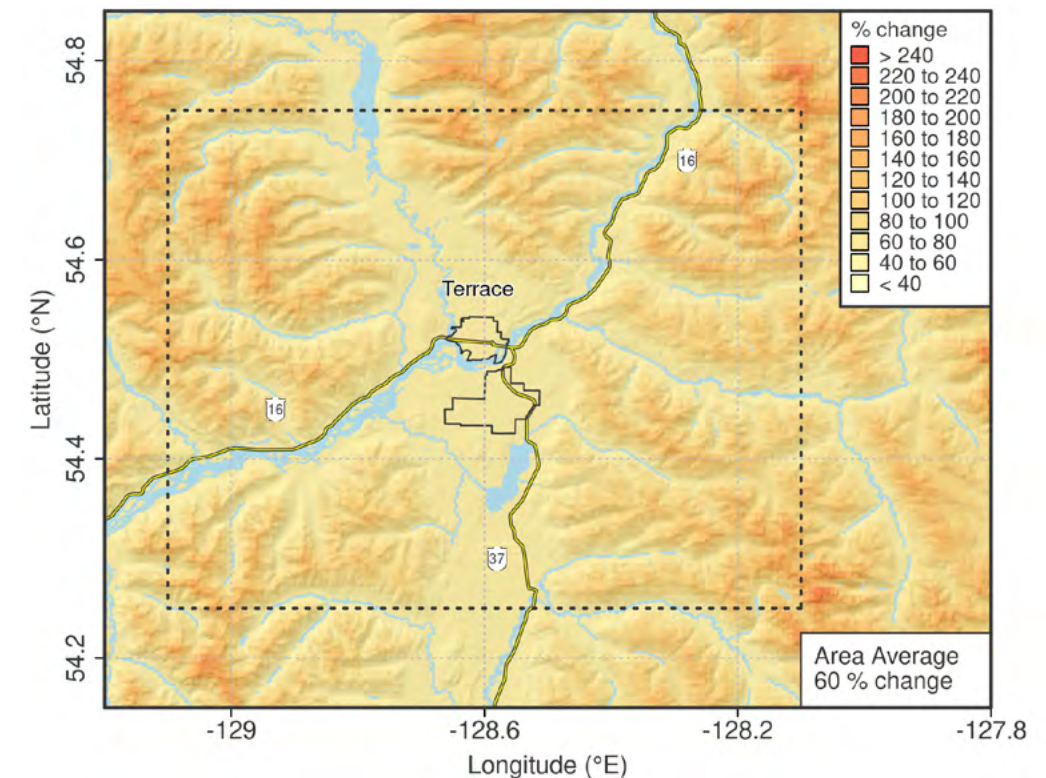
% change
> 240
220 to 240
200 to 220
180 to 200
160 to 180
140 to 160
120 to 140
100 to 120
80 to 100
60 to 80
40 to 60
< 40

Terrace

16

16

37

Area Average
60 % change

Latitude (°N)

54.8
54.6
54.4
54.2

-129
-128.6
-128.2
-127.8

Longitude (°E)